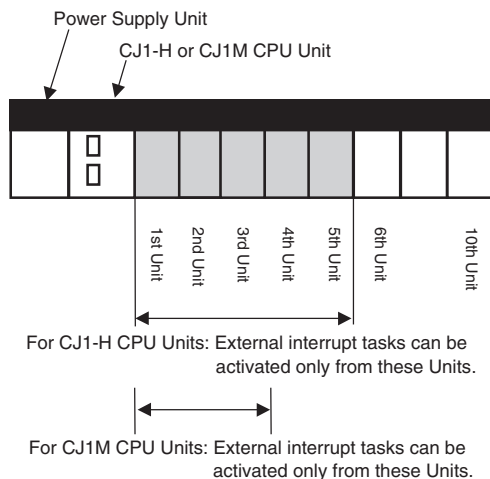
Power Supply Unit

CJ1-H or CJ1M CPU Unit

1st Unit

2nd Unit

3rd Unit

4th Unit

5th Unit

6th Unit

10th Unit

For CJ1-H CPU Units: External interrupt tasks can be activated only from these Units.

For CJ1M CPU Units: External interrupt tasks can be activated only from these Units.